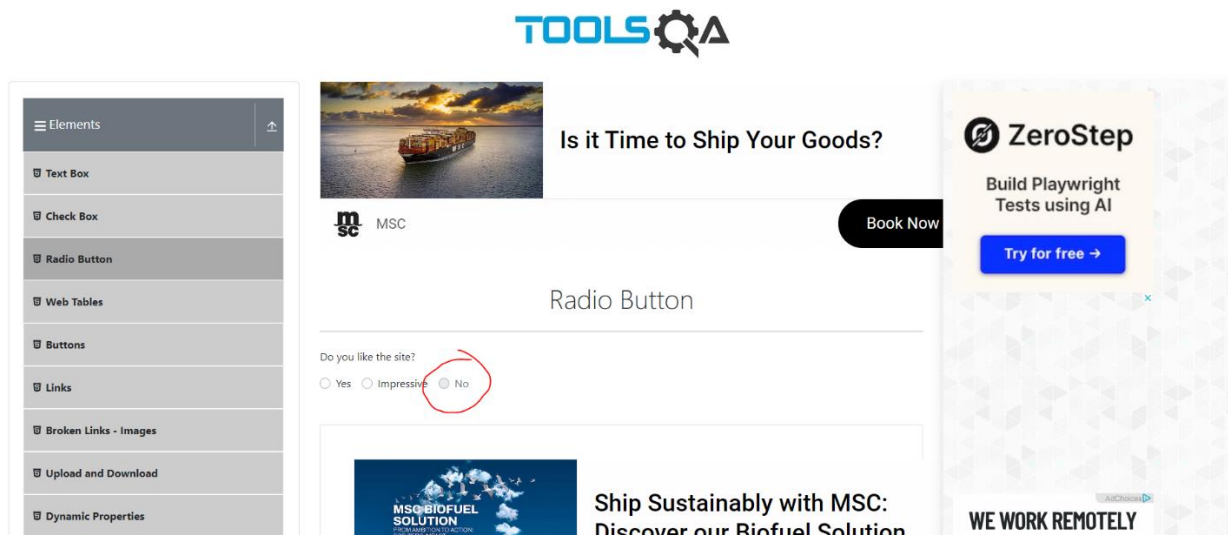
TOOLSQA

Elements

Text Box

Check Box

Radio Button

Web Tables

Buttons

Links

Broken Links - Images

Upload and Download

Dynamic Properties

Is it Time to Ship Your Goods?

MSC

Book Now

Radio Button

Do you like the site?

Yes Impressive No

MSC BIOFUEL SOLUTION

Ship Sustainably with MSC: Discover our Biofuel Solution

ZeroStep

Build Playwright Tests using AI

Try for free →

AdChoices

WE WORK REMOTELY